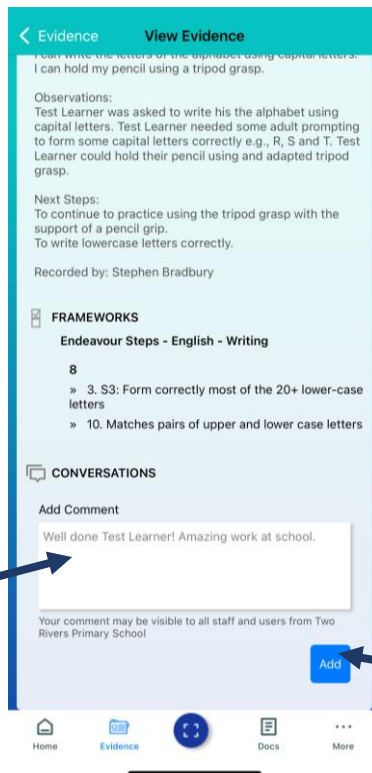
< Evidence View Evidence

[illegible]
I can hold my pencil using a tripod grasp.

Observations:
Test Learner was asked to write his the alphabet using capital letters. Test Learner needed some adult prompting to form some capital letters correctly e.g., R, S and T. Test Learner could hold their pencil using and adapted tripod grasp.

Next Steps:
To continue to practice using the tripod grasp with the support of a pencil grip.
To write lowercase letters correctly.

Recorded by: Stephen Bradbury

FRAMEWORKS

Endeavour Steps - English - Writing

8

» 3. S3: Form correctly most of the 20+ lower-case letters

» 10. Matches pairs of upper and lower case letters

CONVERSATIONS

Add Comment

Well done Test Learner! Amazing work at school.

Your comment may be visible to all staff and users from Two Rivers Primary School

Add

Home Evidence Docs More